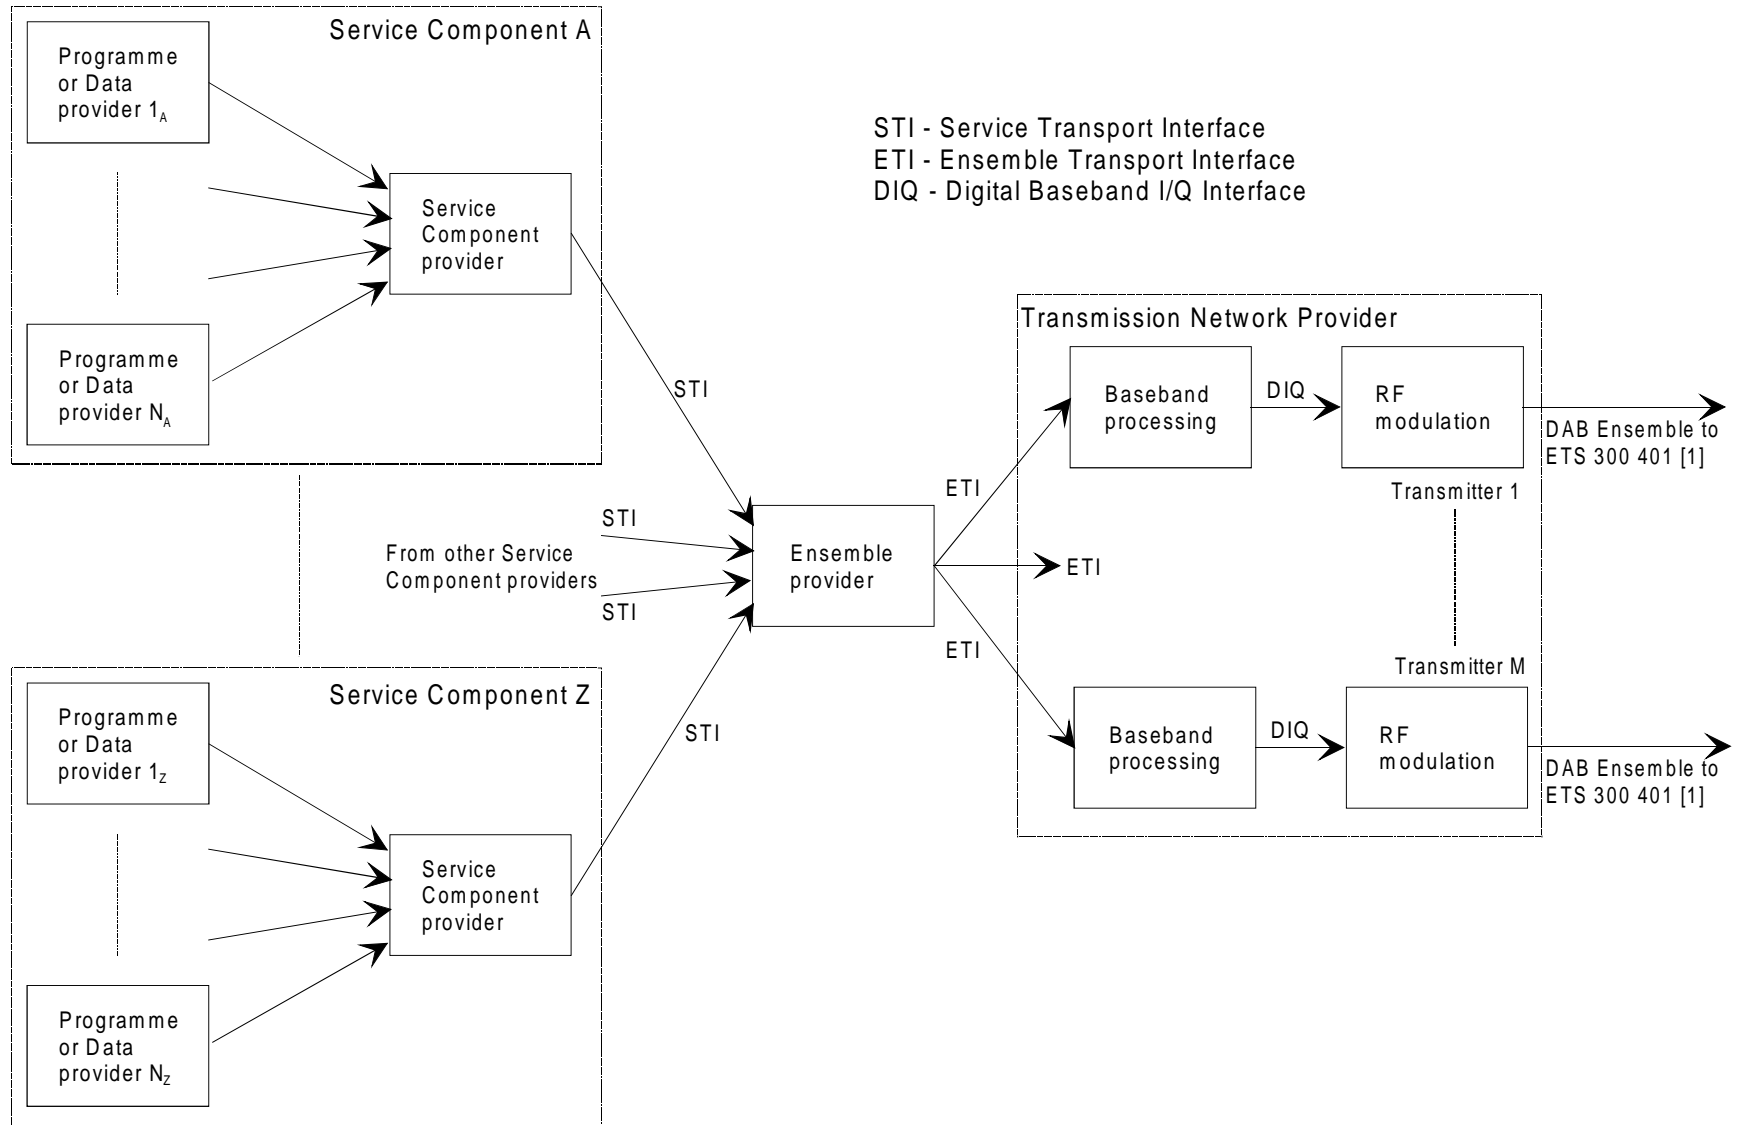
Service Component A

Programme or Data provider $1_A$

Programme or Data provider $N_A$

Service Component provider

STI - Service Transport Interface
ETI - Ensemble Transport Interface
DIQ - Digital Baseband I/Q Interface

Transmission Network Provider

Baseband processing

DIQ

RF modulation

DAB Ensemble to ETS 300 401 [1]

STI

ETI

Transmitter 1

STI

From other Service Component providers

STI

Ensemble provider

ETI

ETI

Transmitter M

Service Component Z

Programme or Data provider $1_Z$

STI

Baseband processing

DIQ

RF modulation

DAB Ensemble to ETS 300 401 [1]

Service Component provider

Programme or Data provider $N_Z$